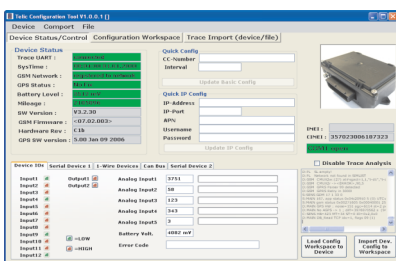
Telic Configuration Tool V1.0.0.1 ()

Device Comport File

Device Status/Control Configuration Workspace Trace Import (device/file)

Device Status
Trace UART : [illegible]
SysTime : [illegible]
GSM Network : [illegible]
GPS Status : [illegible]
Battery Level : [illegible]
Mileage : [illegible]
SW Version : V3.2.30
GSM Firmware : <07.02.003>
Hardware Rev : C1b
GPS SW version : 5.00 Jan 09 2006

Quick Config
CC-Number
Interval
Update Basic Config

Quick IP Config
IP-Address
IP-Port
APN
Username
Password
Update IP Config

IMEI :
CIMEI : 357023006187323
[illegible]

Device IOs Serial Device 1 1-Wire Devices Can Bus Serial Device 2

Input1 Output1 Analog Input1 3751
Input2 Output2 Analog Input2 58
Input3 Analog Input3 123
Input4 Analog Input4 343
Input5 Analog Input5 3
Input6
Input7 Battery Volt. 4082 mV
Input8
Input9 =LOW Error Code
Input10
Input11 =HIGH
Input12

Disable Trace Analysis

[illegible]

Load Config Workspace to Device

Import Dev. Config to Workspace